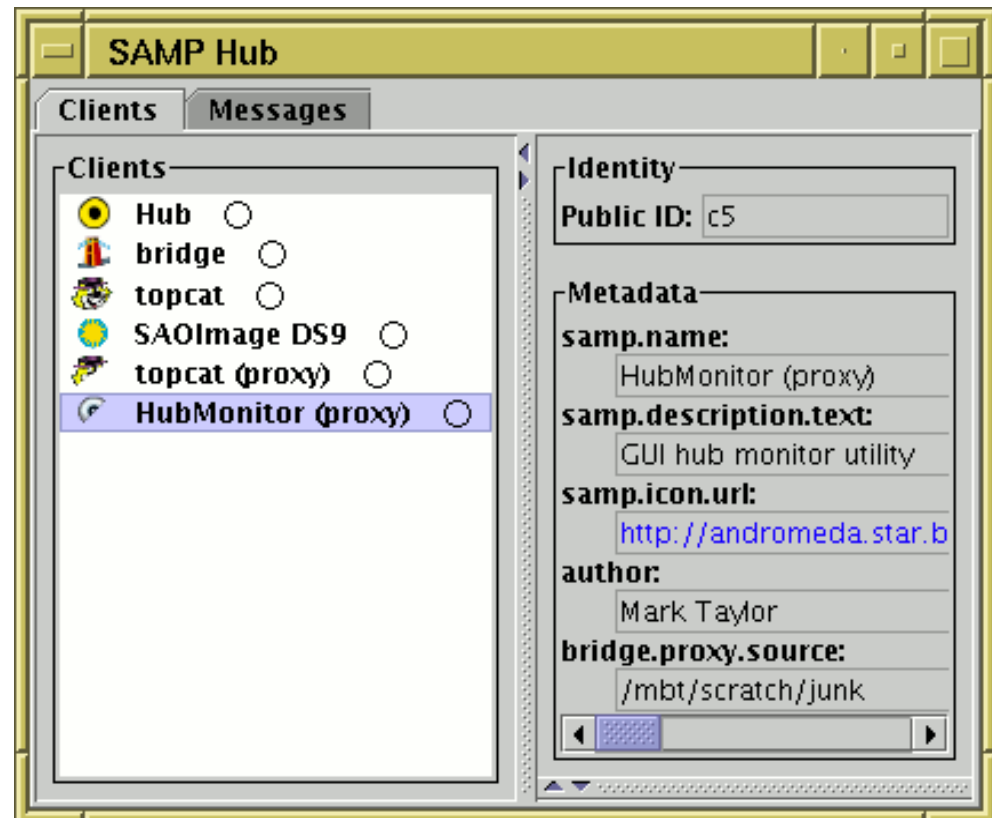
SAMP Hub

Clients Messages

Clients
Hub
bridge
topcat
SAOImage DS9
topcat (proxy)
HubMonitor (proxy)

Identity
Public ID: c5

Metadata
samp.name:
HubMonitor (proxy)
samp.description.text:
GUI hub monitor utility
samp.icon.url:
http://andromeda.star.b
author:
Mark Taylor
bridge.proxy.source:
/mbt/scratch/junk